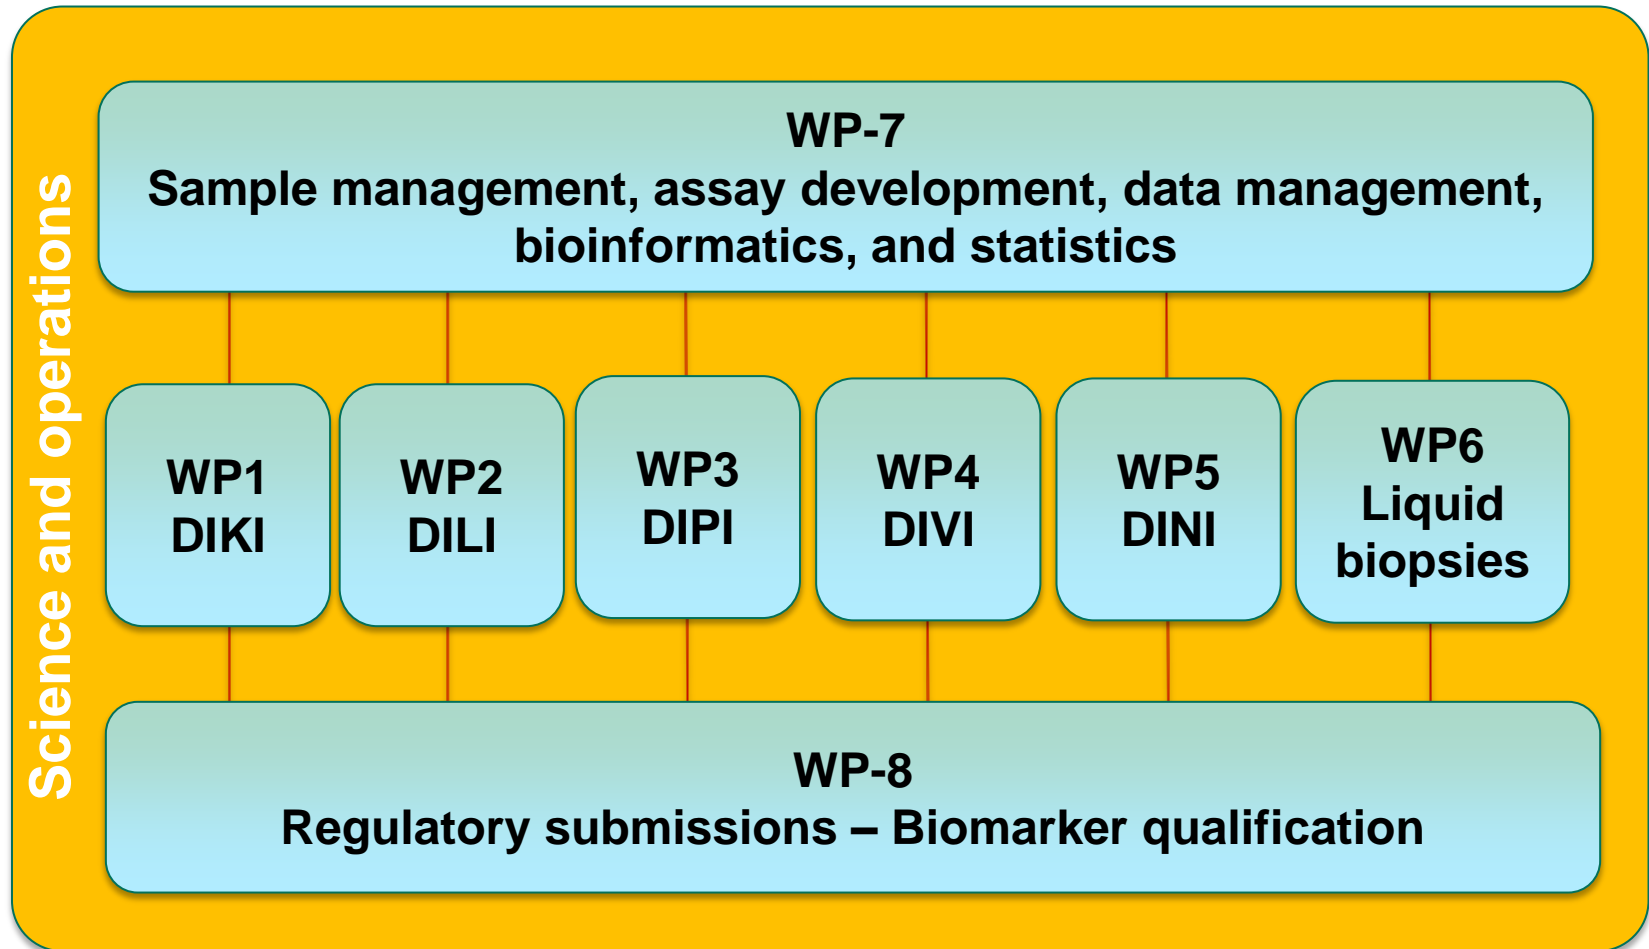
Science and operations

WP-7
Sample management, assay development, data management, bioinformatics, and statistics

WP1
DIKI

WP2
DILI

WP3
DIPI

WP4
DIVI

WP5
DINI

WP6
Liquid biopsies

WP-8
Regulatory submissions – Biomarker qualification